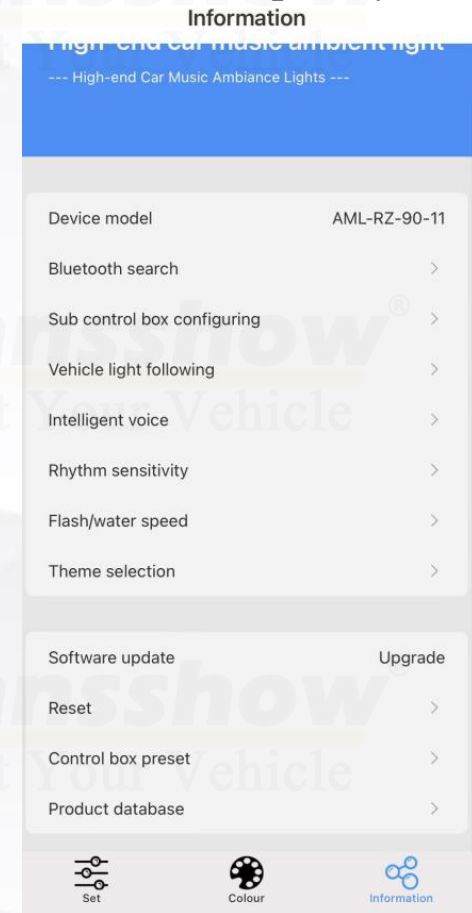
Information

High-end car music ambient light

--- High-end Car Music Ambiance Lights ---

Device model AML-RZ-90-11

Bluetooth search >

Sub control box configuring >

Vehicle light following >

Intelligent voice >

Rhythm sensitivity >

Flash/water speed >

Theme selection >

Software update Upgrade

Reset >

Control box preset >

Product database >

Set

Colour

Information